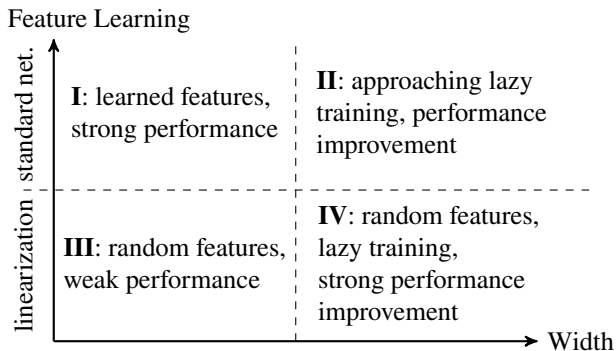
Feature Learning

standard net.

linearization

I: learned features, strong performance

II: approaching lazy training, performance improvement

III: random features, weak performance

IV: random features, lazy training, strong performance improvement

Width